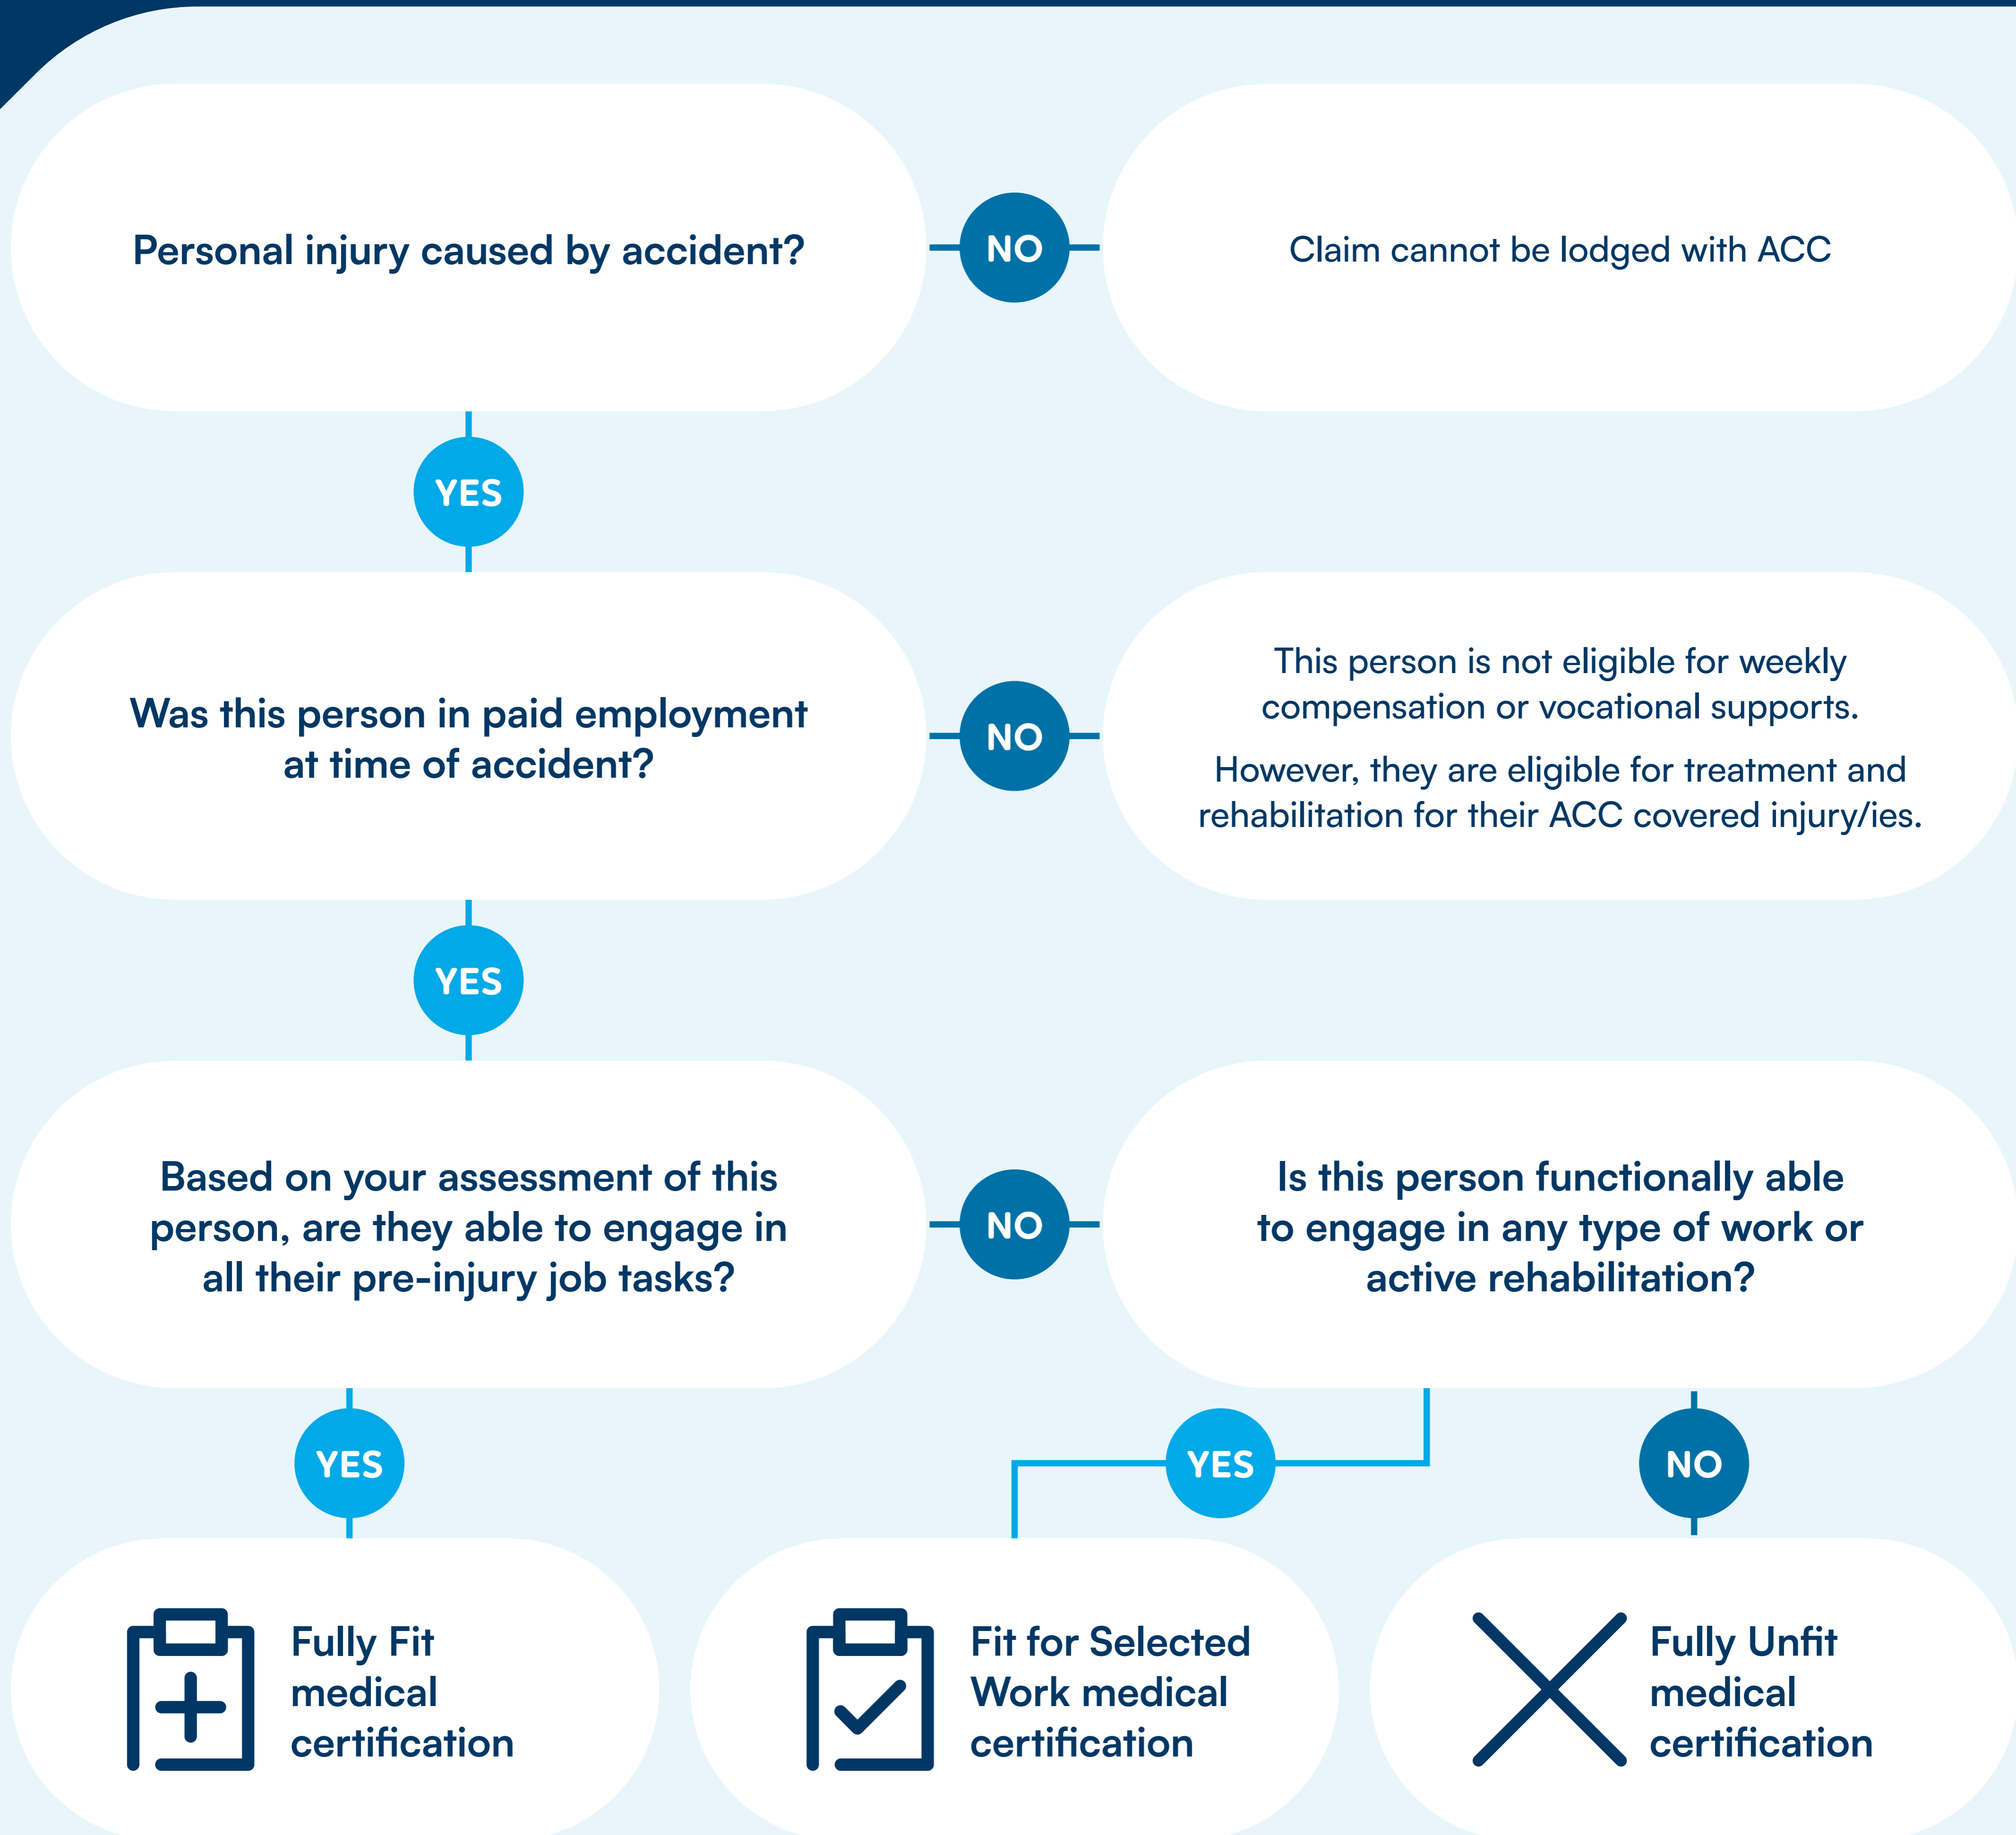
Personal injury caused by accident?

NO

Claim cannot be lodged with ACC

YES

Was this person in paid employment at time of accident?

NO

This person is not eligible for weekly compensation or vocational supports.

However, they are eligible for treatment and rehabilitation for their ACC covered injury/ies.

YES

Based on your assessment of this person, are they able to engage in all their pre-injury job tasks?

NO

Is this person functionally able to engage in any type of work or active rehabilitation?

YES

YES

NO

Fully Fit medical certification

Fit for Selected Work medical certification

Fully Unfit medical certification